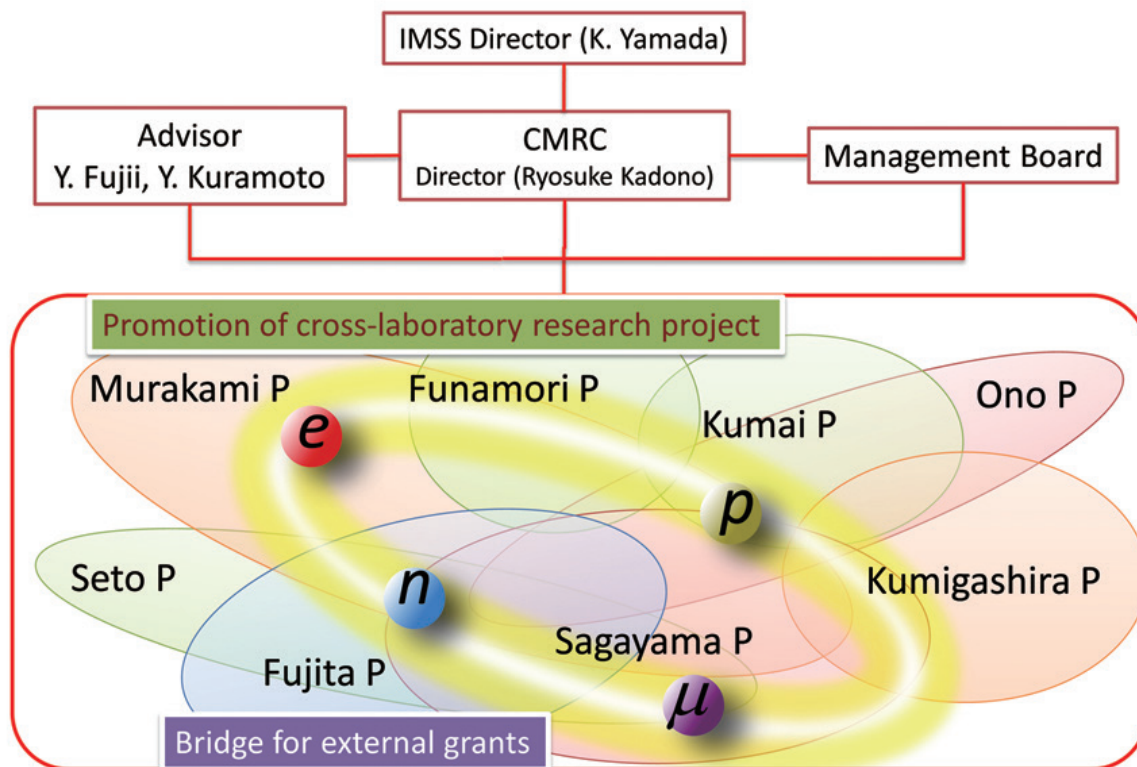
IMSS Director (K. Yamada)

Advisor
Y. Fujii, Y. Kuramoto

CMRC
Director (Ryosuke Kadono)

Management Board

Promotion of cross-laboratory research project

Murakami P

Funamori P

Kumai P

Ono P

$e$

$p$

Seto P

$n$

Kumigashira P

Sagayama P

Fujita P

$\mu$

Bridge for external grants